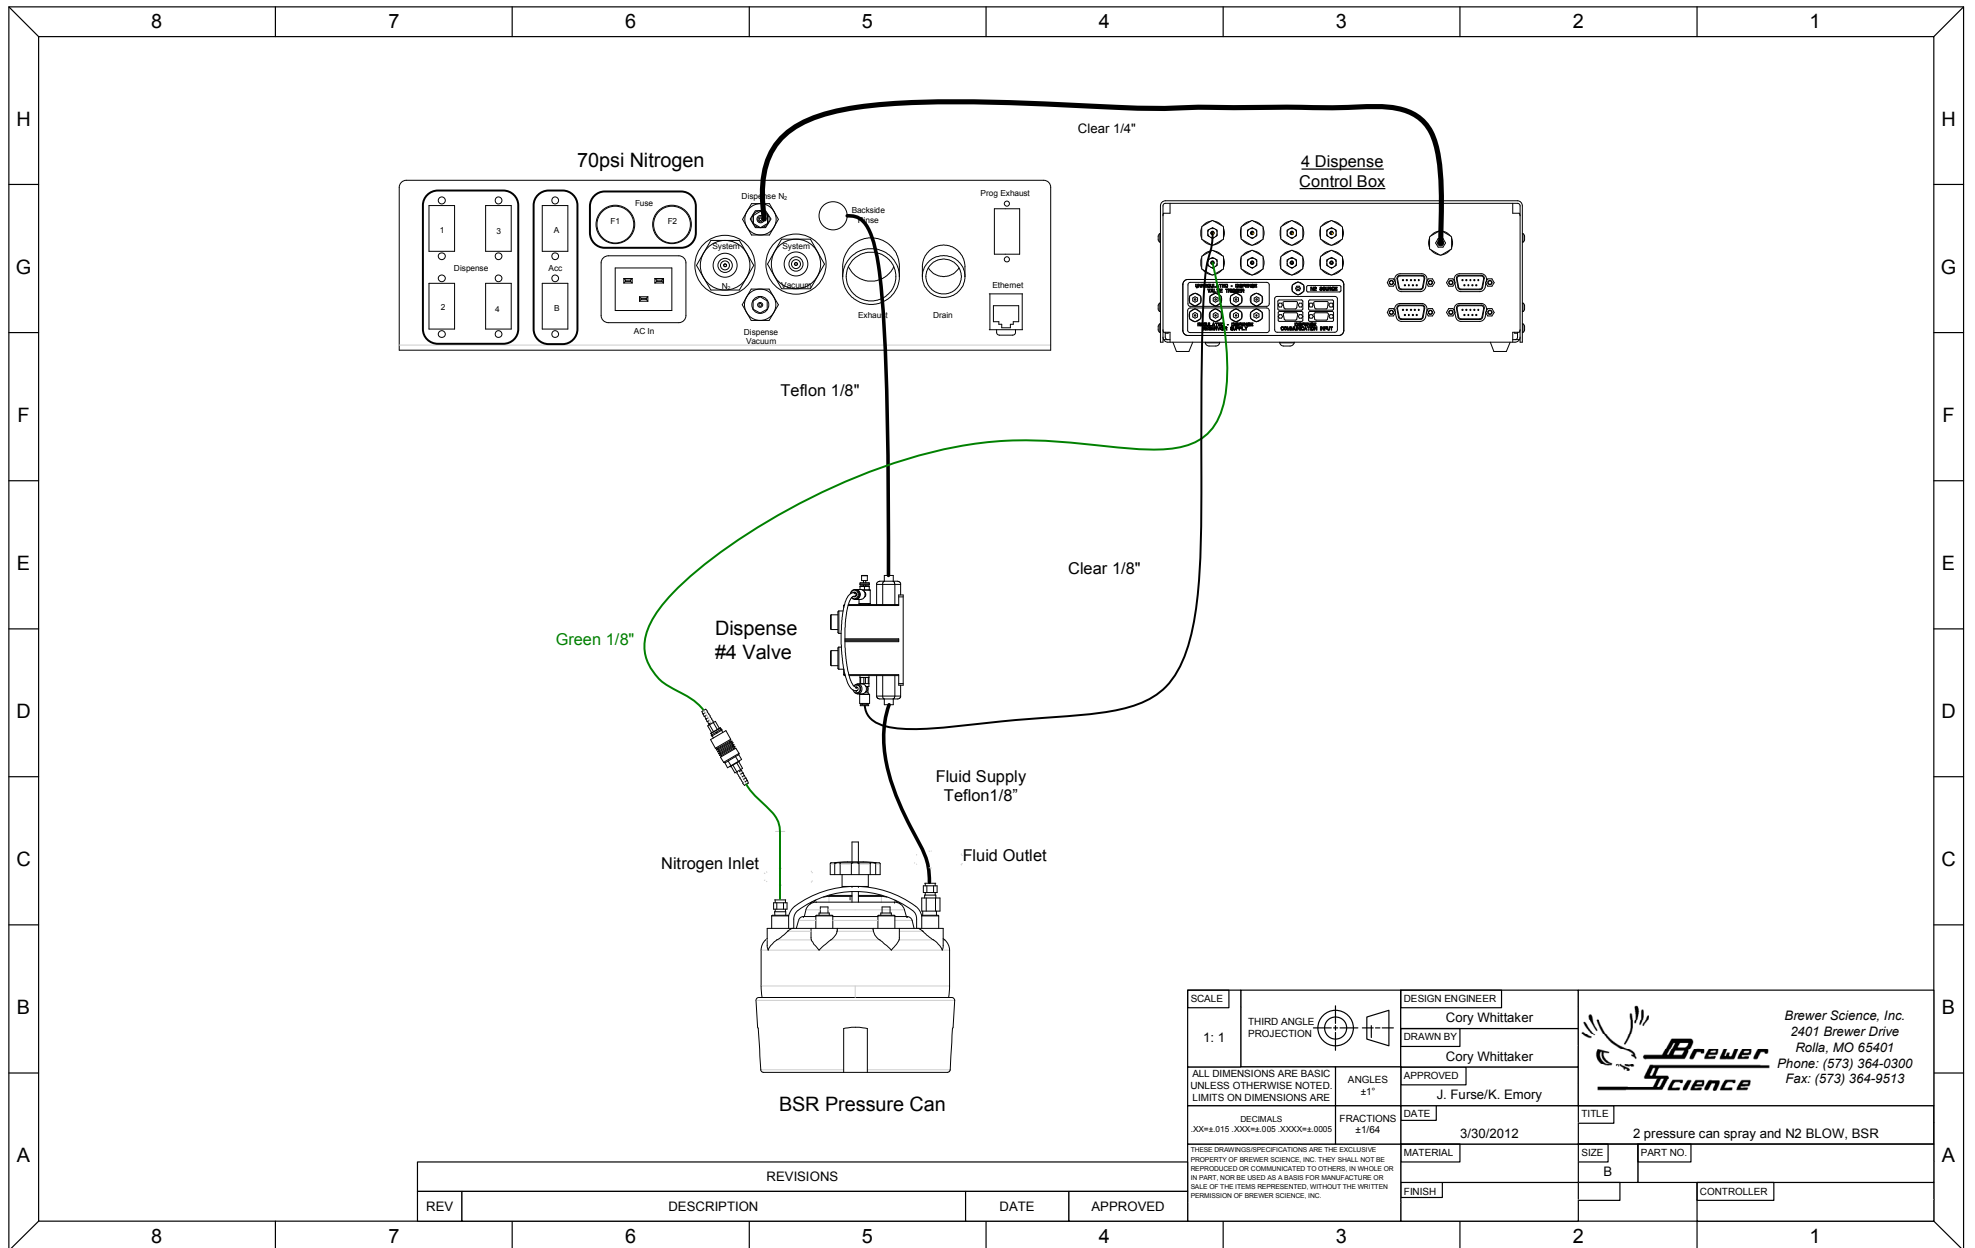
8 7 6 5 4 3 2 1

H G F E D C B A

Clear 1/4"

70psi Nitrogen

4 Dispense Control Box

Fuse
F1 F2
Dispense $N_2$
Backside Rinse
Prog Exhaust
1 3
Dispense
2 4
A
Acc
B
System
$N_2$
System
Vacuum
Dispense Vacuum
AC In
Exhaust
Drain
Ethernet

Teflon 1/8"

Clear 1/8"

Dispense #4 Valve

Green 1/8"

Fluid Supply Teflon1/8"

Nitrogen Inlet

Fluid Outlet

BSR Pressure Can

| REVISIONS | | | |
|---|---|---|---|
| REV | DESCRIPTION | DATE | APPROVED |

SCALE
1: 1
THIRD ANGLE PROJECTION
DESIGN ENGINEER
Cory Whittaker
DRAWN BY
Cory Whittaker
ALL DIMENSIONS ARE BASIC UNLESS OTHERWISE NOTED. LIMITS ON DIMENSIONS ARE
ANGLES ±1°
APPROVED
J. Furse/K. Emory
DECIMALS .XX=±.015 .XXX=±.005 .XXXX=±.0005
FRACTIONS ±1/64
DATE
3/30/2012
THESE DRAWINGS/SPECIFICATIONS ARE THE EXCLUSIVE PROPERTY OF BREWER SCIENCE, INC. THEY SHALL NOT BE REPRODUCED OR COMMUNICATED TO OTHERS, IN WHOLE OR IN PART, NOR BE USED AS A BASIS FOR MANUFACTURE OR SALE OF THE ITEMS REPRESENTED, WITHOUT THE WRITTEN PERMISSION OF BREWER SCIENCE, INC.
MATERIAL
FINISH

Brewer Science
Brewer Science, Inc.
2401 Brewer Drive
Rolla, MO 65401
Phone: (573) 364-0300
Fax: (573) 364-9513
TITLE
2 pressure can spray and N2 BLOW, BSR
SIZE
B
PART NO.
CONTROLLER